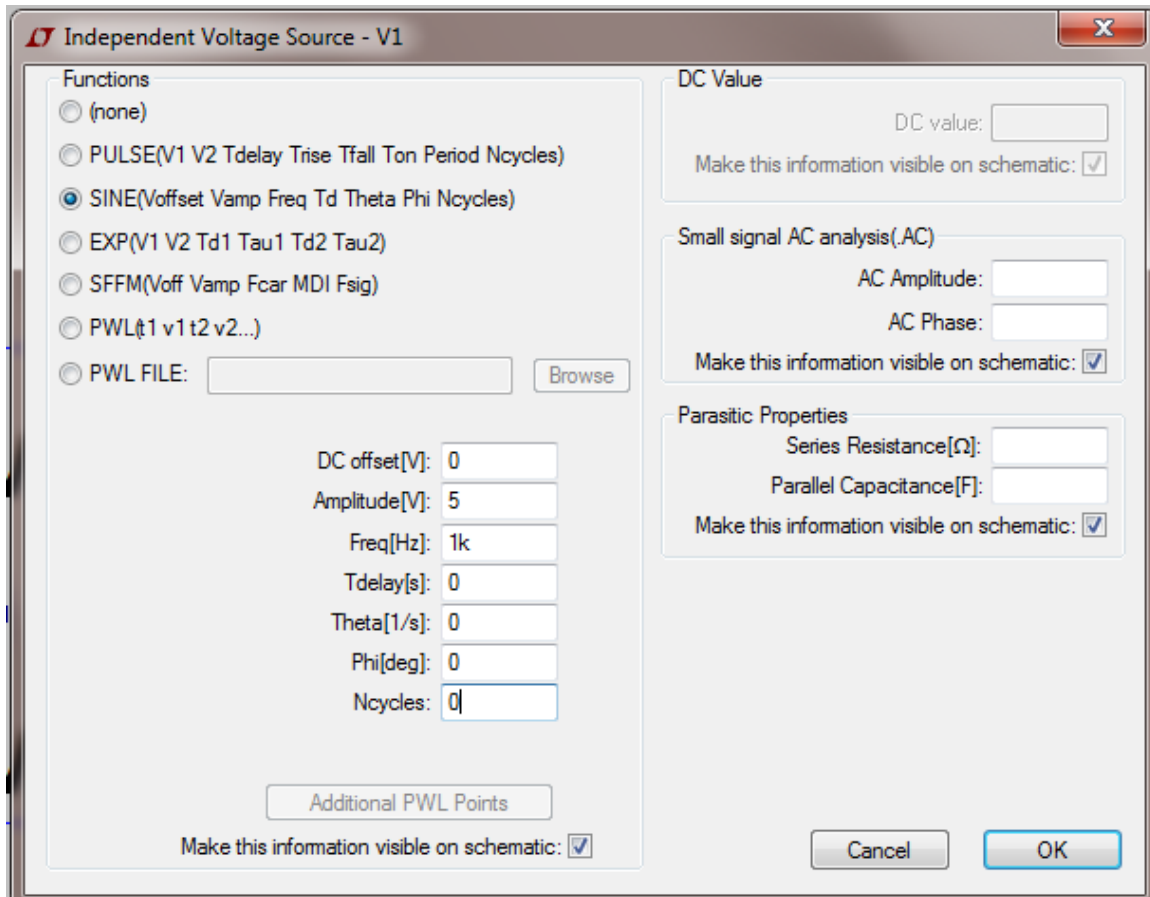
Independent Voltage Source - V1

Functions

(none)

PULSE(V1 V2 Tdelay Trise Tfall Ton Period Ncycles)

SINE(Voffset Vamp Freq Td Theta Phi Ncycles)

EXP(V1 V2 Td1 Tau1 Td2 Tau2)

SFFM(Voff Vamp Fcar MDI Fsig)

PWL(t1 v1 t2 v2...)

PWL FILE: Browse

DC offset[V]: 0
Amplitude[V]: 5
Freq[Hz]: 1k
Tdelay[s]: 0
Theta[1/s]: 0
Phi[deg]: 0
Ncycles: 0

Additional PWL Points

Make this information visible on schematic:

DC Value

DC value:

Make this information visible on schematic:

Small signal AC analysis(.AC)

AC Amplitude:

AC Phase:

Make this information visible on schematic:

Parasitic Properties

Series Resistance[Ω]:

Parallel Capacitance[F]:

Make this information visible on schematic:

Cancel

OK